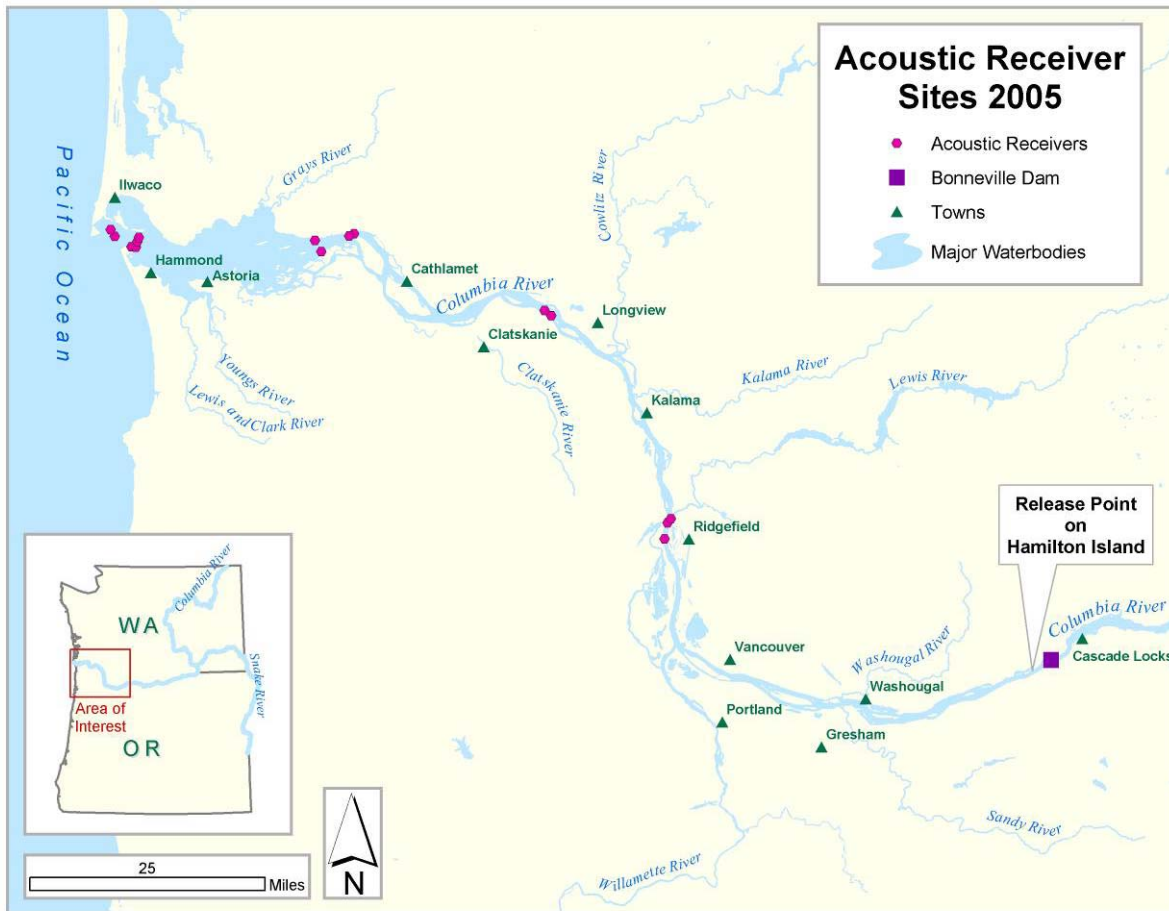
Acoustic Receiver Sites 2005

Acoustic Receivers
Bonneville Dam
Towns
Major Waterbodies

Pacific Ocean

Ilwaco
Grays River
Hammond
Astoria
Cathlamet
Columbia River
Cowlitz River
Longview
Clatskanie
Youngs River
Lewis and Clark River
Clatskanie River
Kalama River
Kalama
Lewis River
Ridgefield
Release Point on Hamilton Island
Columbia River
Cascade Locks
Vancouver
Washougal River
Washougal
Portland
Gresham
Sandy River
Willamette River

WA
Columbia River
Snake River
Area of Interest
OR

N

25
Miles